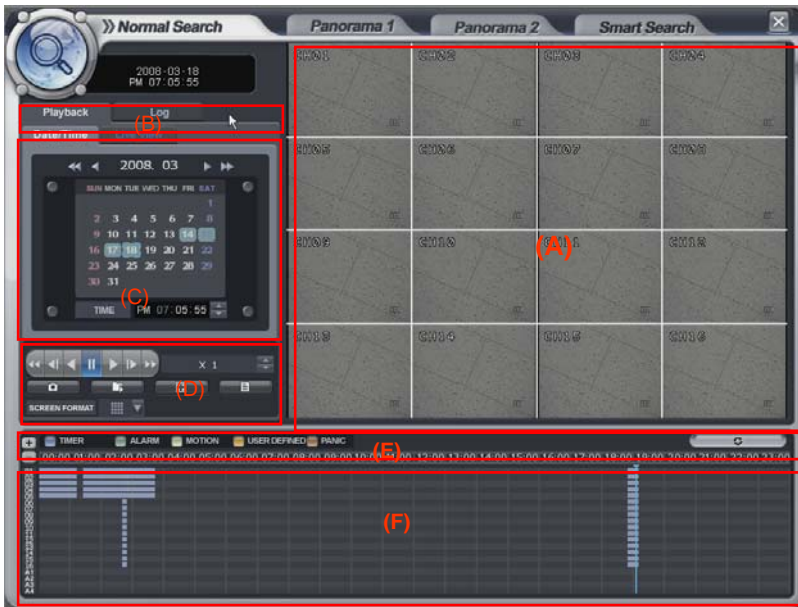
Normal Search
Panorama 1
Panorama 2
Smart Search

2008-03-18
PM 07:05:55

Playback
Log
(B)
Date/Time

2008. 03
SUN MON TUE WED THU FRI SAT
1
2 3 4 5 6 7 8
9 10 11 12 13 14 15
16 17 18 19 20 21 22
23 24 25 26 27 28 29
30 31
(C)
TIME PM 07:05:55

X 1
(D)
SCREEN FORMAT

CH01 CH02 CH03 CH04
CH05 CH06 CH07 CH08
CH09 CH10 CH11 CH12
(A)
CH13 CH14 CH15 CH16

TIMER ALARM MOTION USER DEFINED PANIC
(E)
00:00 01:00 02:00 03:00 04:00 05:00 06:00 07:00 08:00 09:00 10:00 11:00 12:00 13:00 14:00 15:00 16:00 17:00 18:00 19:00 20:00 21:00 22:00 23:00

(F)
A1
A2
A3
A4